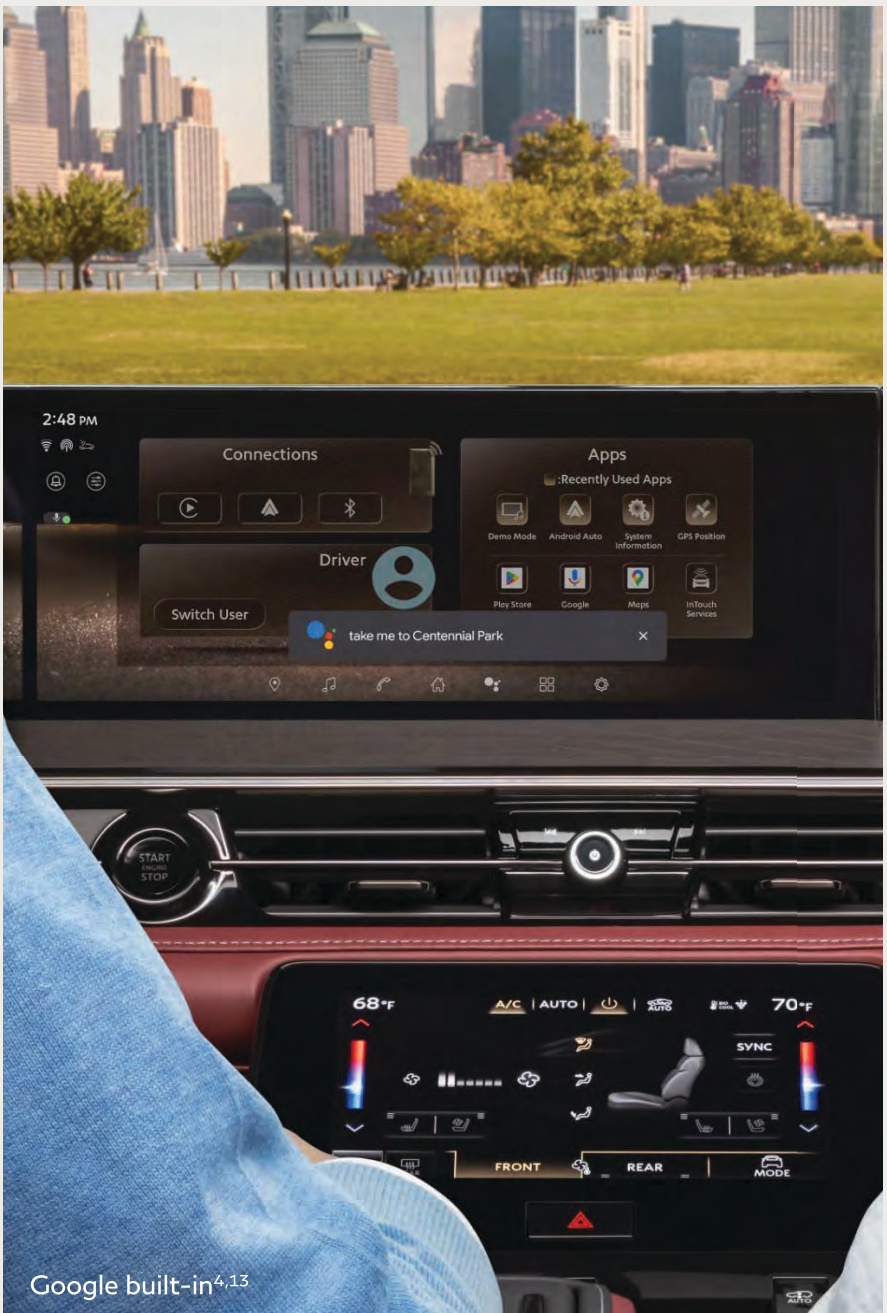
2:48 PM

Connections

Driver

Switch User

Apps

:Recently Used Apps

Demo Mode

Android Auto

System Information

GPS Position

Play Store

Google

Maps

InTouch Services

take me to Centennial Park

START ENGINE STOP

68°F

A/C

AUTO

AUTO

70°F

SYNC

FRONT

REAR

MODE

AUTO

Google built-in$^{4,13}$